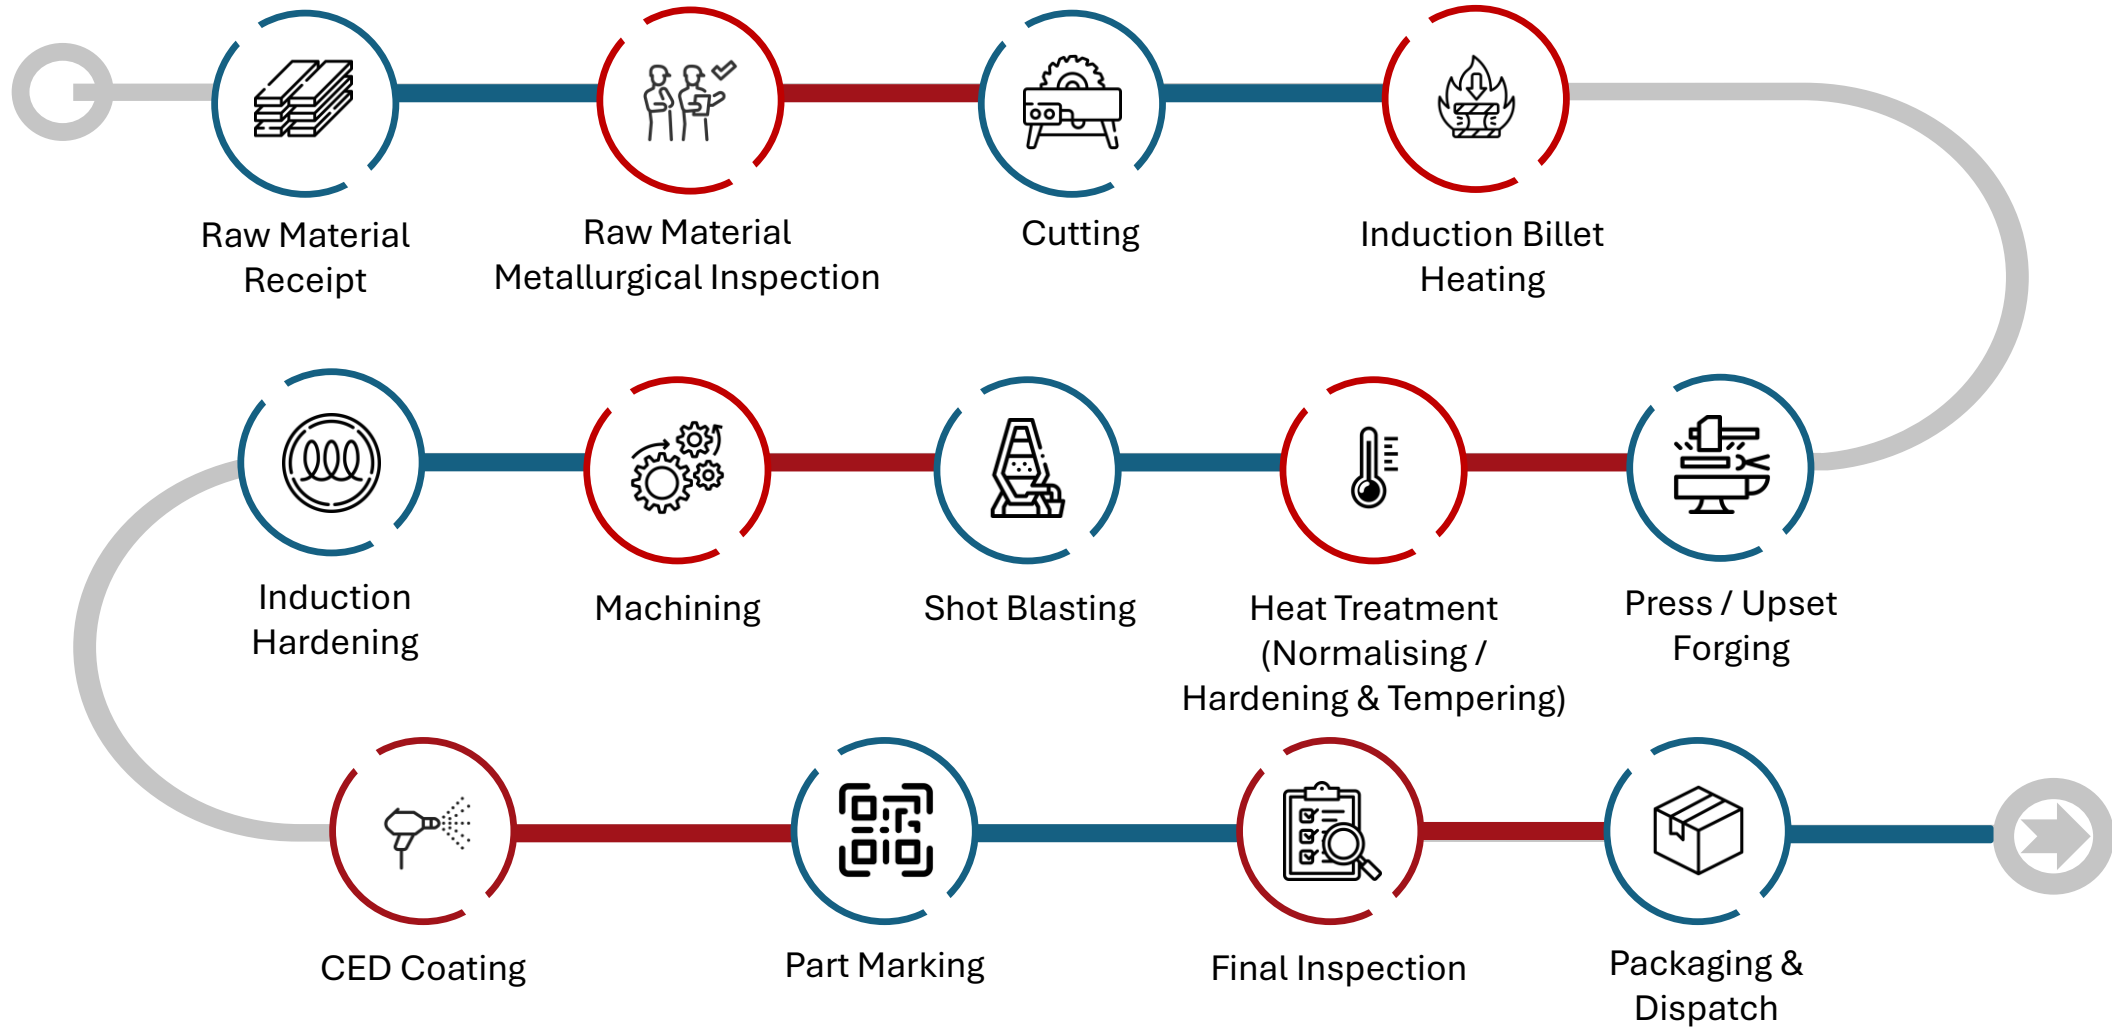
Raw Material Receipt

Raw Material Metallurgical Inspection

Cutting

Induction Billet Heating

Press / Upset Forging

Heat Treatment (Normalising / Hardening & Tempering)

Shot Blasting

Machining

Induction Hardening

CED Coating

Part Marking

Final Inspection

Packaging & Dispatch